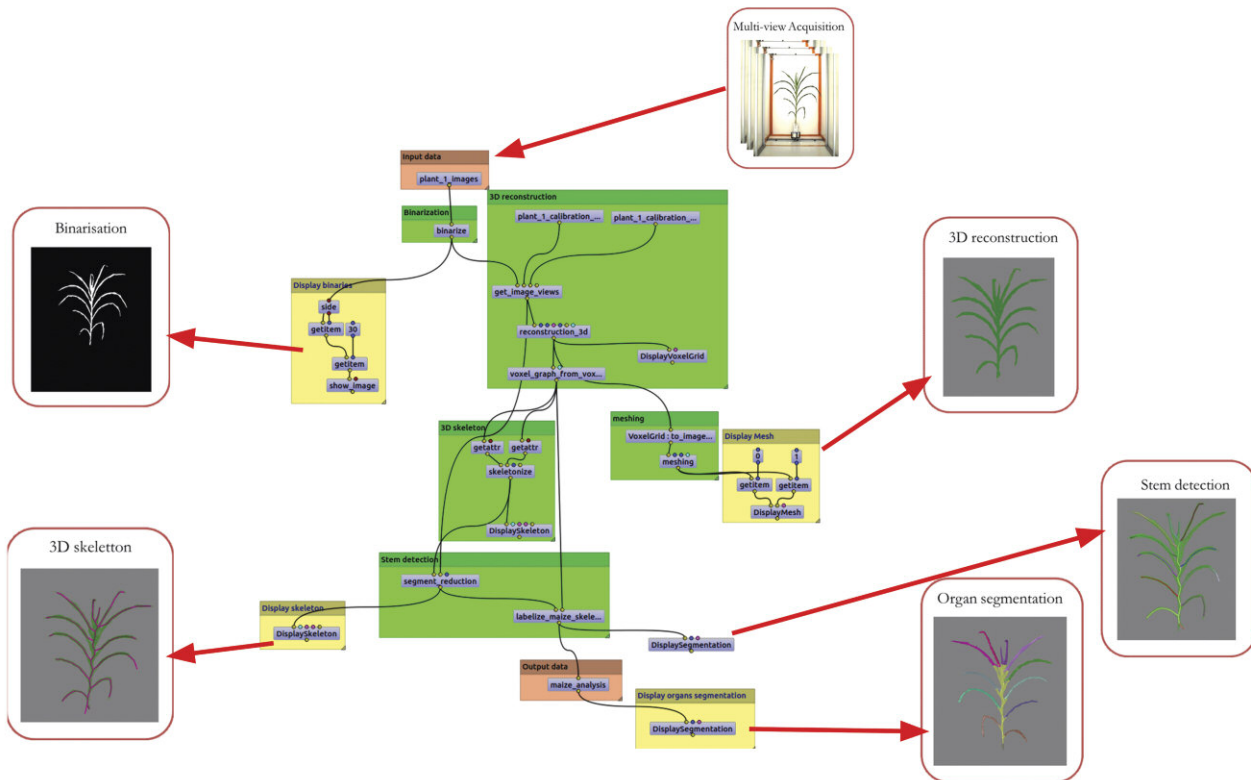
Multi-view Acquisition

Input data
plant_1_images

Binarization
binarize

Binarisation

Display binaries
side
getitem
30
getitem
show_image

3D reconstruction
plant_1_calibration_...
plant_1_calibration_...
get_image_views
reconstruction_3d
DisplayVoxelGrid
voxel_graph_from_vox...

3D reconstruction

meshing
VoxelGrid : to_image...
meshing

Display Mesh
0
1
getitem
getitem
DisplayMesh

3D skeleton
getattr
getattr
skeletonize
DisplaySkeleton

Stem detection

Stem detection
segment_reduction
labelize_maize_skele...

3D skeletton

Display skeleton
DisplaySkeleton

DisplaySegmentation

Organ segmentation

Output data
maize_analysis

Display organs segmentation
DisplaySegmentation